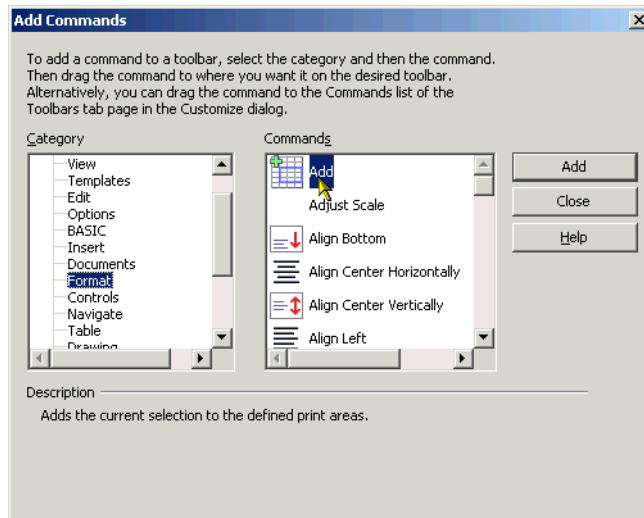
Add Commands

To add a command to a toolbar, select the category and then the command. Then drag the command to where you want it on the desired toolbar. Alternatively, you can drag the command to the Commands list of the Toolbars tab page in the Customize dialog.

Category

View
Templates
Edit
Options
BASIC
Insert
Documents
Format
Controls
Navigate
Table
Drawing

Commands

Add
Adjust Scale
Align Bottom
Align Center Horizontally
Align Center Vertically
Align Left

Add

Close

Help

Description

Adds the current selection to the defined print areas.